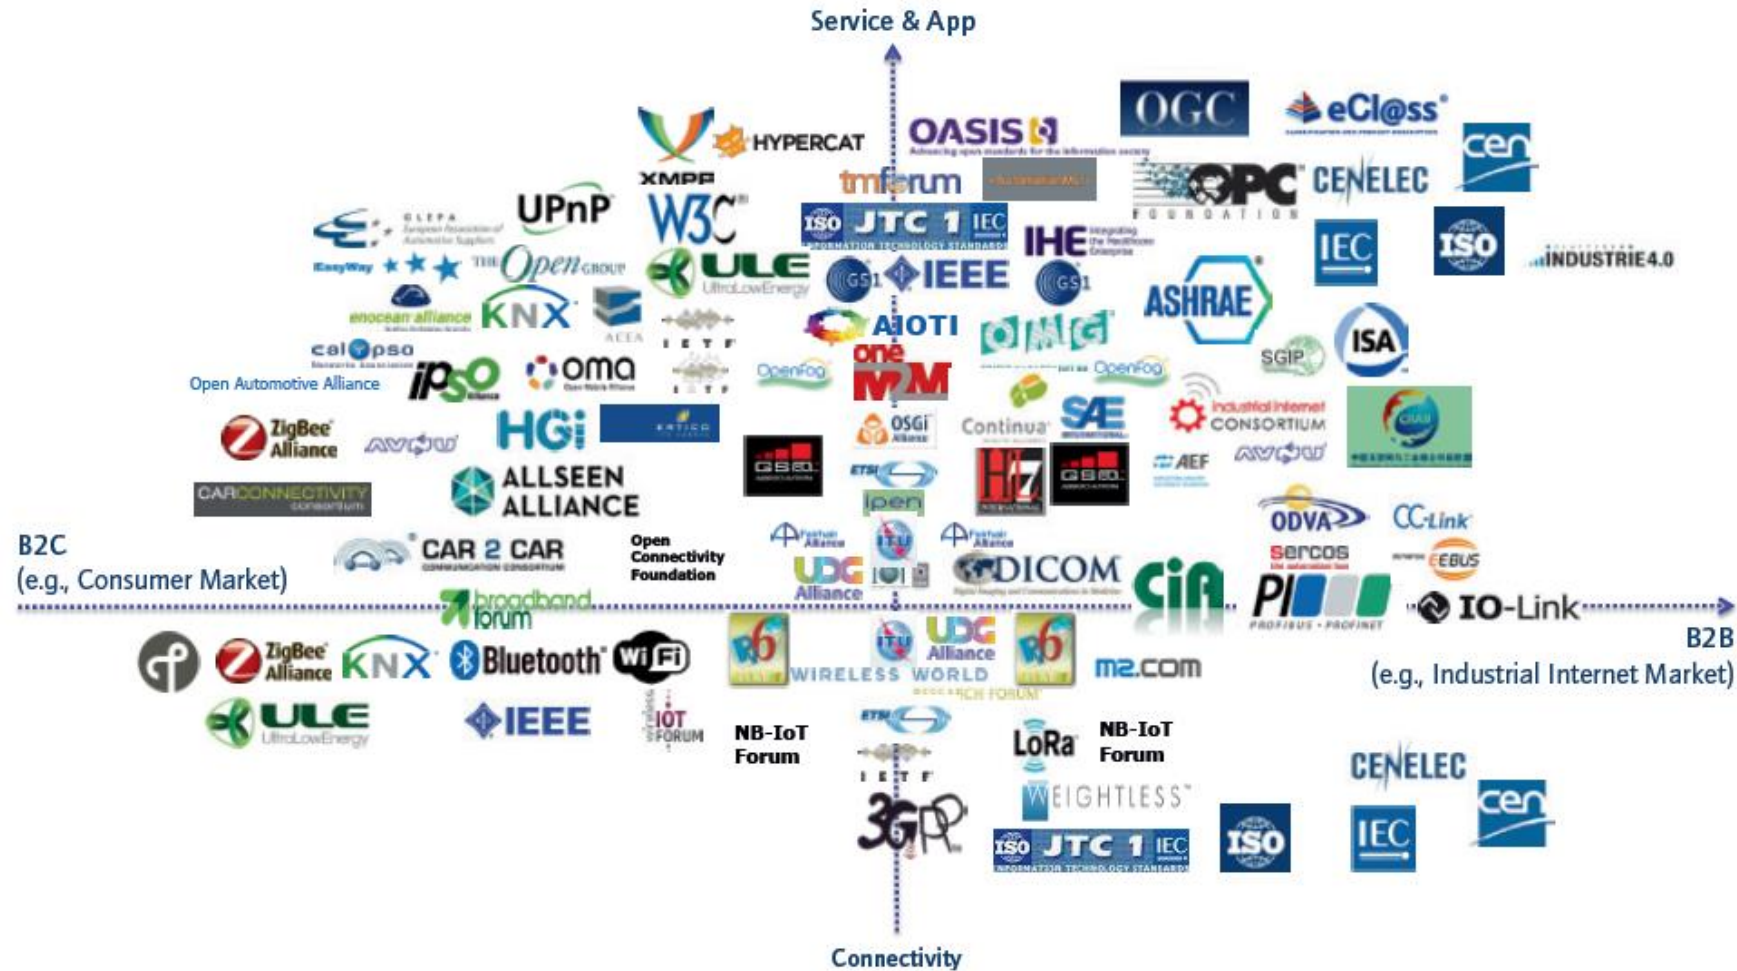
Service & App

XMPP HYPERCAT OASIS OGC eCl@ss

tmforum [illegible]

UPnP W3C ISO JTC 1 IEC OPC FOUNDATION CENELEC cen

CLEPA European Association of Automotive Suppliers

EasyWay The Open Group ULE UltraLowEnergy GS1 IEEE GS1 IHE IEC ISO INDUSTRIE4.0

enocean alliance KNX IETF AIOTI OMG ASHRAE

calypso IPSO oma OpenFog oneM2M OpenFog SGIP ISA

Open Automotive Alliance

ZigBee Alliance HGi OSGi Alliance Continua SAE Industrial Internet CONSORTIUM

GSMA HL7 GSMA AEF

CARCONNECTIVITY consortium ALLSEEN ALLIANCE ETSI ipen ODVA CC-Link

CAR 2 CAR COMMUNICATION CONSORTIUM Open Connectivity Foundation ITU DICOM sercos EEBUS

B2C
(e.g., Consumer Market)

UDG Alliance CiA PI PROFIBUS • PROFINET IO-Link

broadband forum

ZigBee Alliance KNX Bluetooth WiFi IPv6 ITU UDG Alliance IPv6 m2.com

WIRELESS WORLD RESEARCH FORUM

B2B
(e.g., Industrial Internet Market)

ULE UltraLowEnergy IEEE IOT FORUM NB-IoT Forum ETSI LoRa NB-IoT Forum CENELEC

IETF WEIGHTLESS cen

3GPP ISO JTC 1 IEC ISO IEC

Connectivity